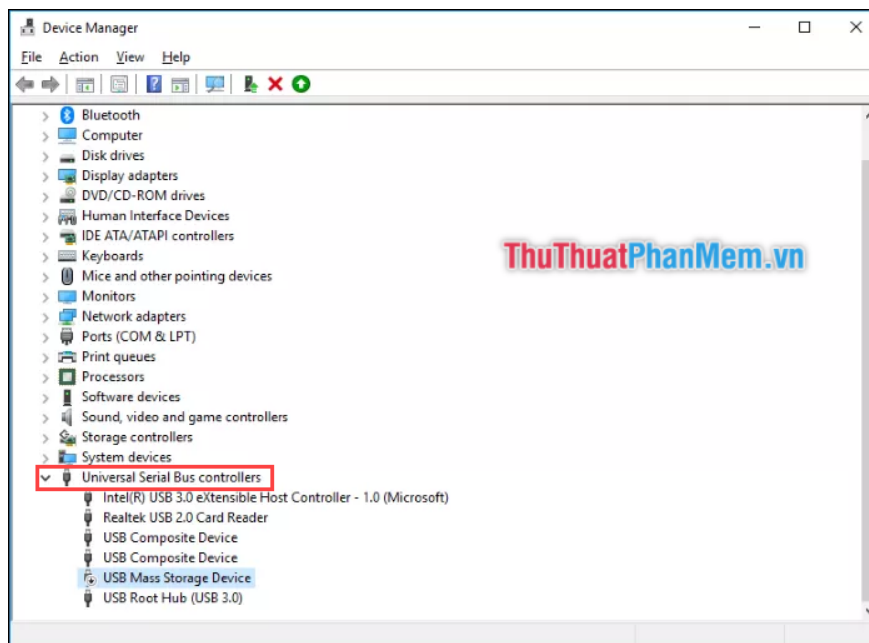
Device Manager

File Action View Help

Bluetooth
Computer
Disk drives
Display adapters
DVD/CD-ROM drives
Human Interface Devices
IDE ATA/ATAPI controllers
Keyboards
Mice and other pointing devices
Monitors
Network adapters
Ports (COM & LPT)
Print queues
Processors
Software devices
Sound, video and game controllers
Storage controllers
System devices
Universal Serial Bus controllers
Intel(R) USB 3.0 eXtensible Host Controller - 1.0 (Microsoft)
Realtek USB 2.0 Card Reader
USB Composite Device
USB Composite Device
USB Mass Storage Device
USB Root Hub (USB 3.0)

ThuThuatPhanMem.vn